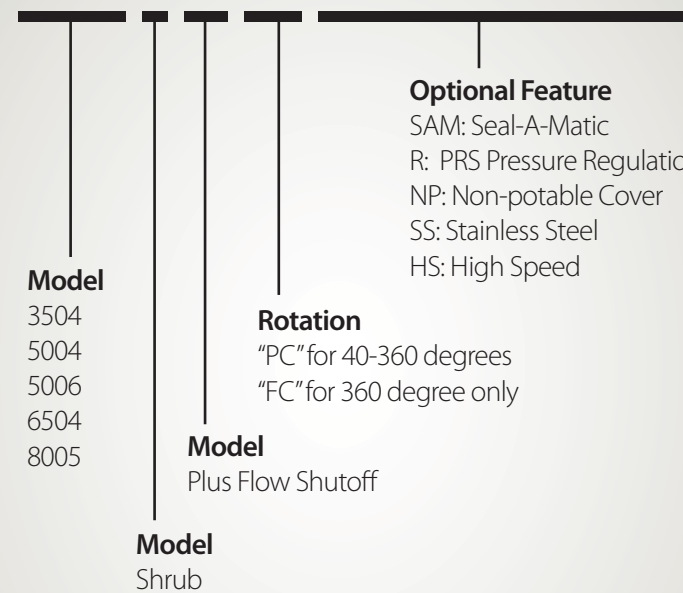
Optional Feature
SAM: Seal-A-Matic
R: PRS Pressure Regulatio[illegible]
NP: Non-potable Cover
SS: Stainless Steel
HS: High Speed

Model
3504
5004
5006
6504
8005

Rotation
"PC" for 40-360 degrees
"FC" for 360 degree only

Model
Plus Flow Shutoff

Model
Shrub